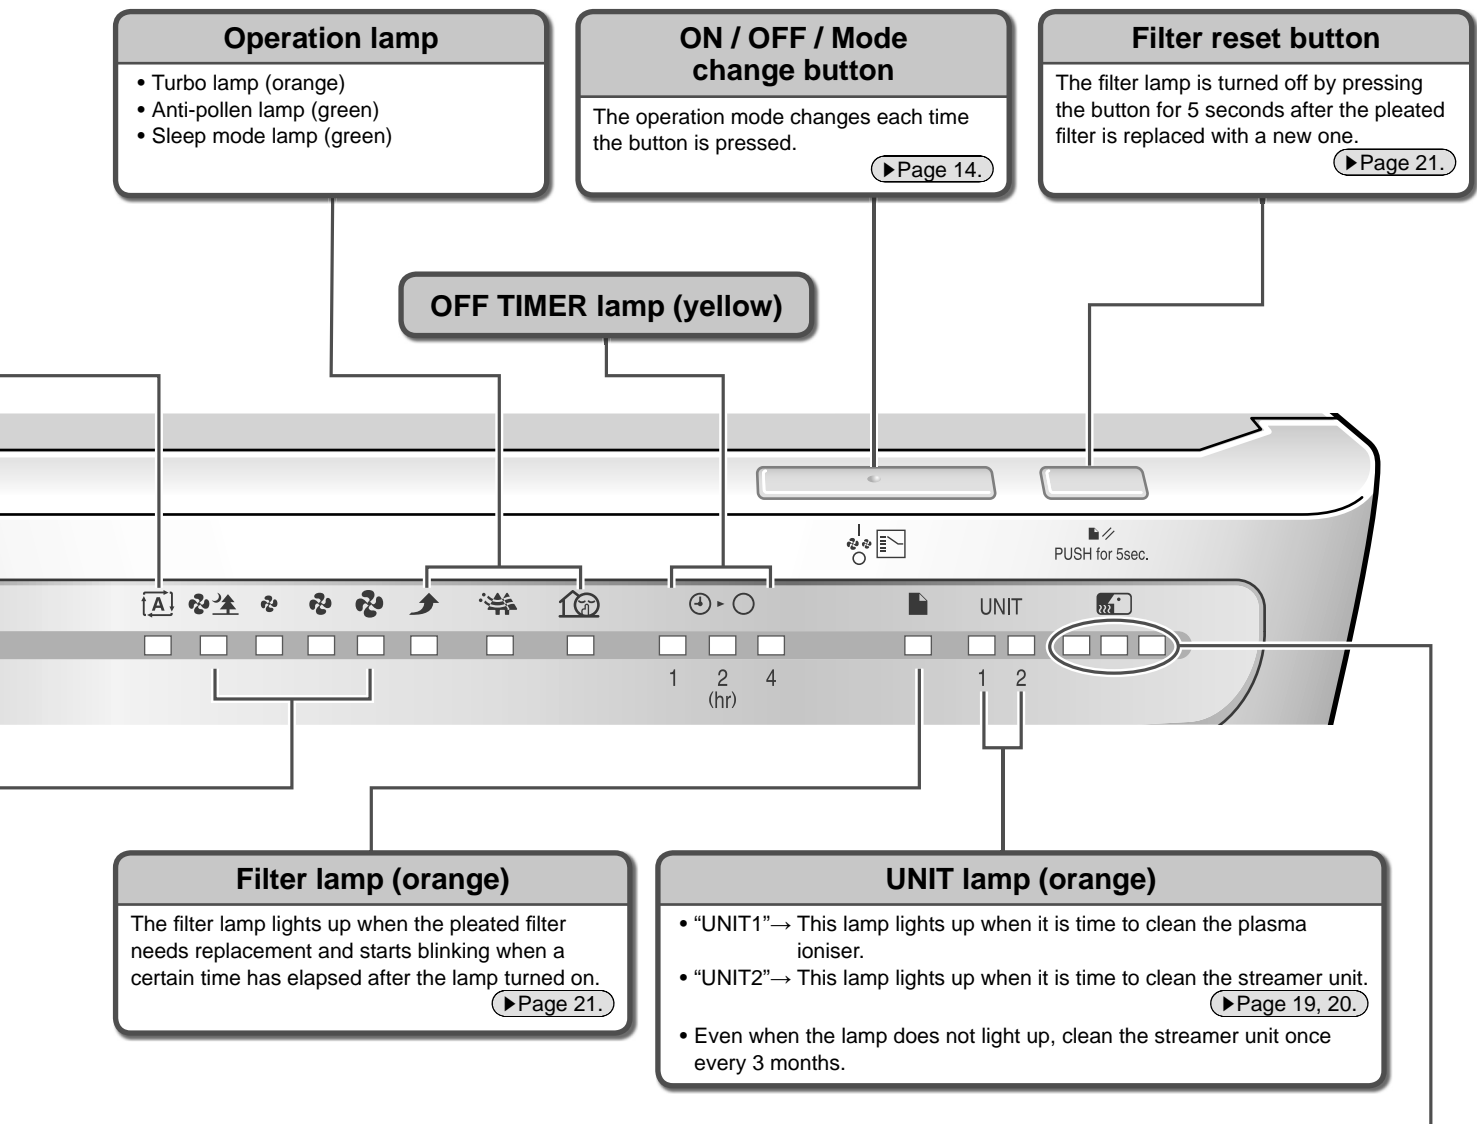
Operation lamp

• Turbo lamp (orange)
• Anti-pollen lamp (green)
• Sleep mode lamp (green)

ON / OFF / Mode change button

The operation mode changes each time the button is pressed.
▶Page 14.

Filter reset button

The filter lamp is turned off by pressing the button for 5 seconds after the pleated filter is replaced with a new one.
▶Page 21.

OFF TIMER lamp (yellow)

PUSH for 5sec.

UNIT

1 2 4
(hr)

1 2

Filter lamp (orange)

The filter lamp lights up when the pleated filter needs replacement and starts blinking when a certain time has elapsed after the lamp turned on.
▶Page 21.

UNIT lamp (orange)

• "UNIT1"→ This lamp lights up when it is time to clean the plasma ioniser.
• "UNIT2"→ This lamp lights up when it is time to clean the streamer unit.
▶Page 19, 20.
• Even when the lamp does not light up, clean the streamer unit once every 3 months.